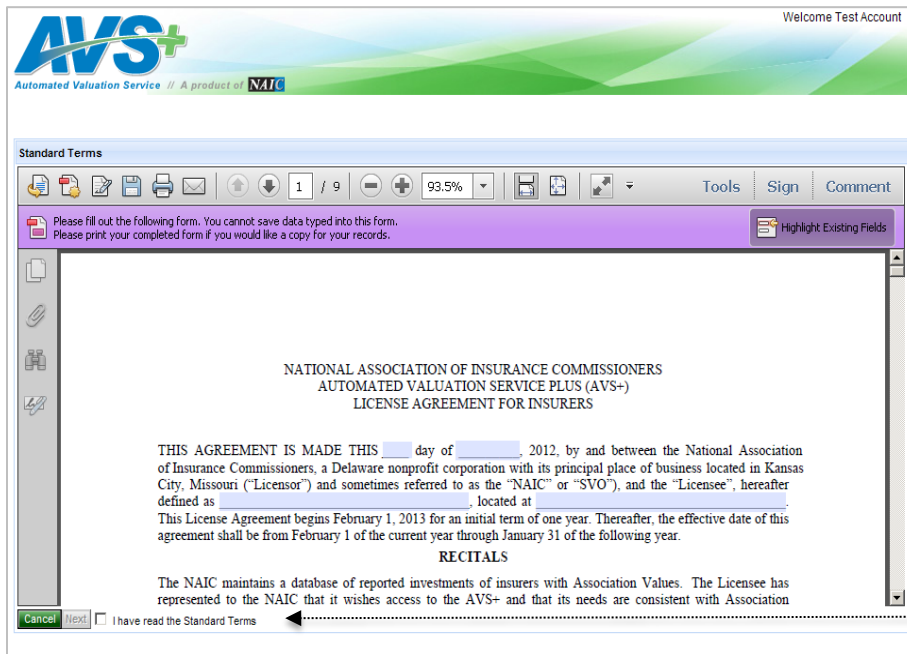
Welcome Test Account

AVS+

Automated Valuation Service // A product of NAIC

Standard Terms

1 / 9

93.5%

Tools | Sign | Comment

Please fill out the following form. You cannot save data typed into this form.
Please print your completed form if you would like a copy for your records.

Highlight Existing Fields

NATIONAL ASSOCIATION OF INSURANCE COMMISSIONERS
AUTOMATED VALUATION SERVICE PLUS (AVS+)
LICENSE AGREEMENT FOR INSURERS

THIS AGREEMENT IS MADE THIS ____ day of ________, 2012, by and between the National Association of Insurance Commissioners, a Delaware nonprofit corporation with its principal place of business located in Kansas City, Missouri ("Licensor") and sometimes referred to as the "NAIC" or "SVO"), and the "Licensee", hereafter defined as ________________, located at ________________. This License Agreement begins February 1, 2013 for an initial term of one year. Thereafter, the effective date of this agreement shall be from February 1 of the current year through January 31 of the following year.

RECITALS

The NAIC maintains a database of reported investments of insurers with Association Values. The Licensee has represented to the NAIC that it wishes access to the AVS+ and that its needs are consistent with Association

Cancel Next I have read the Standard Terms